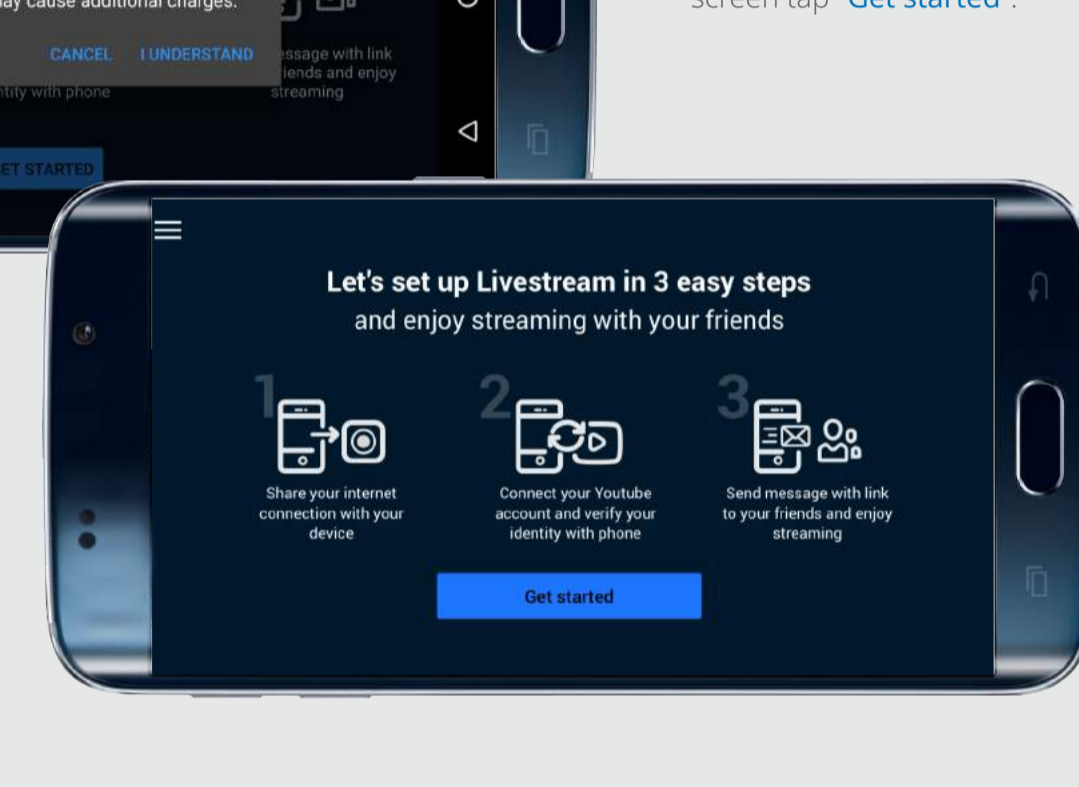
ay cause additional charges.

CANCEL I UNDERSTAND

ssage with link
iends and enjoy
streaming

ntity with phone

ET STARTED

screen tap "Get started".

Let's set up Livestream in 3 easy steps
and enjoy streaming with your friends

1
Share your internet connection with your device

2
Connect your Youtube account and verify your identity with phone

3
Send message with link to your friends and enjoy streaming

Get started